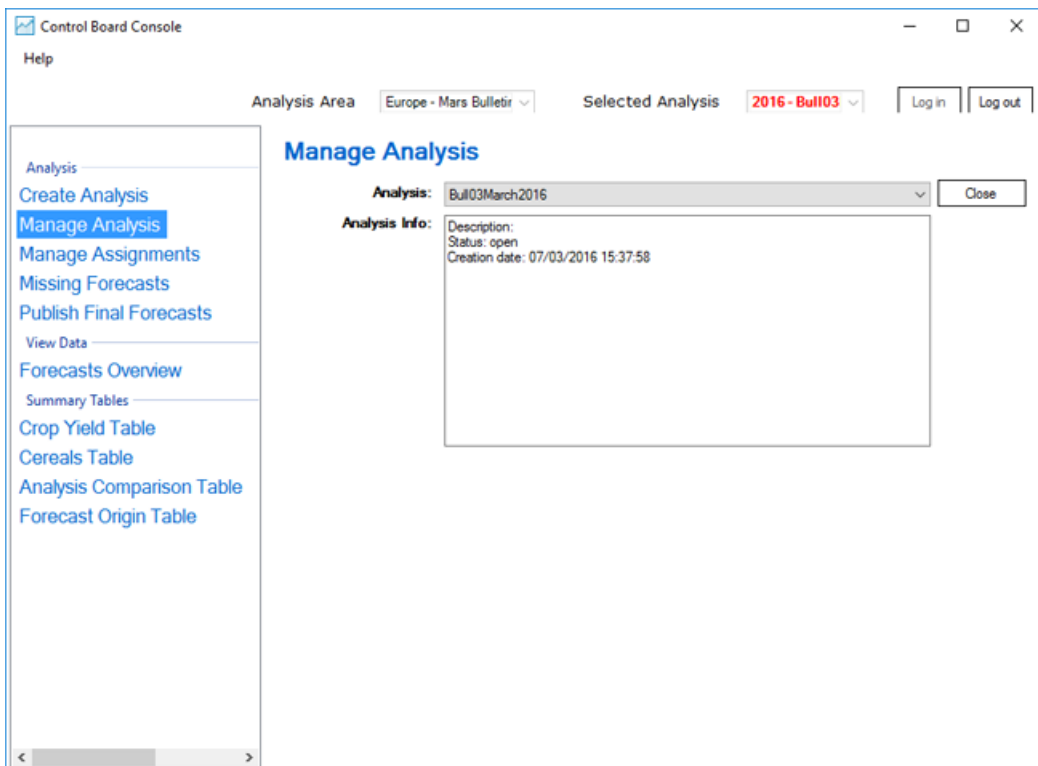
Control Board Console

Help

Analysis Area Europe - Mars Bulletir

Selected Analysis 2016 - Bull03

Log in

Log out

Analysis

Create Analysis

Manage Analysis

Manage Assignments

Missing Forecasts

Publish Final Forecasts

View Data

Forecasts Overview

Summary Tables

Crop Yield Table

Cereals Table

Analysis Comparison Table

Forecast Origin Table

Manage Analysis

Analysis: Bull03March2016

Close

Analysis Info:

Description:
Status: open
Creation date: 07/03/2016 15:37:58